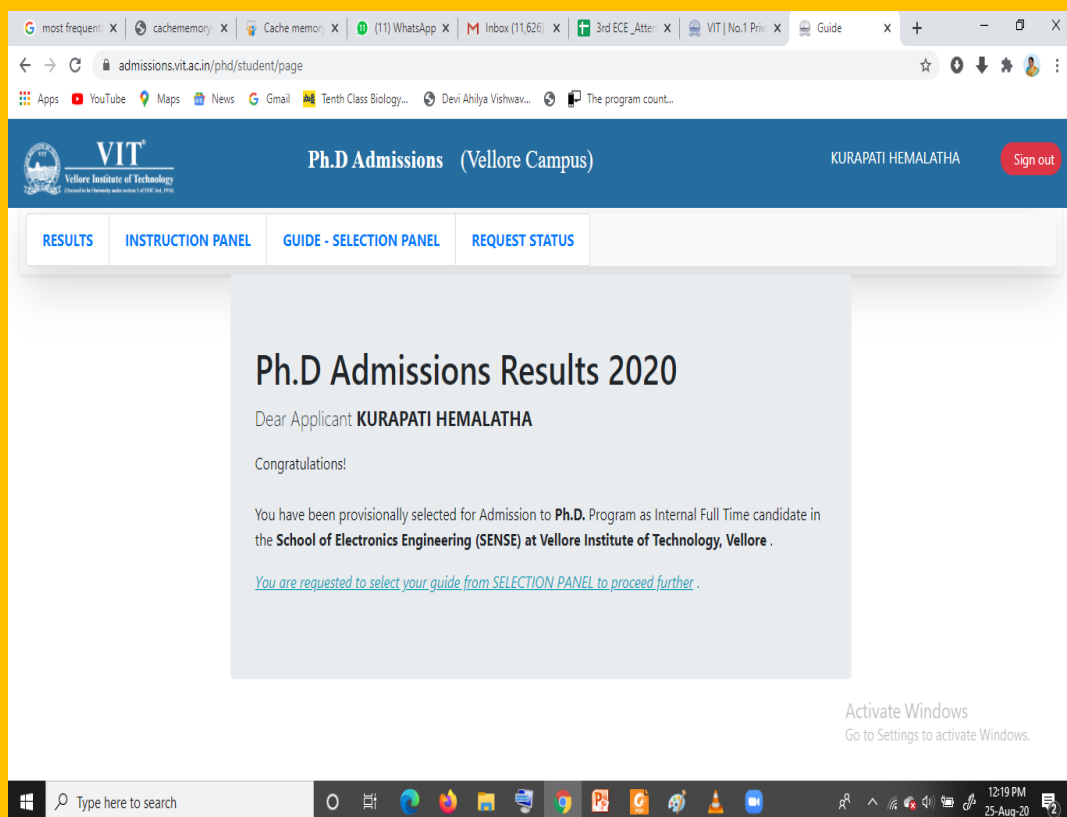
most frequent | cachememory | Cache memory | (11) WhatsApp | Inbox (11,626) | 3rd ECE _Atten | VIT | No.1 Priv | Guide

admissions.vit.ac.in/phd/student/page

Apps | YouTube | Maps | News | Gmail | Tenth Class Biology... | Devi Ahilya Vishwav... | The program count...

VIT
Vellore Institute of Technology
(Deemed to be University under section 3 of UGC Act, 1956)

Ph.D Admissions (Vellore Campus)

KURAPATI HEMALATHA

Sign out

RESULTS | INSTRUCTION PANEL | GUIDE - SELECTION PANEL | REQUEST STATUS

Ph.D Admissions Results 2020

Dear Applicant **KURAPATI HEMALATHA**

Congratulations!

You have been provisionally selected for Admission to **Ph.D.** Program as Internal Full Time candidate in the **School of Electronics Engineering (SENSE) at Vellore Institute of Technology, Vellore** .

You are requested to select your guide from SELECTION PANEL to proceed further .

Activate Windows
Go to Settings to activate Windows.

Type here to search

12:19 PM
25-Aug-20

2